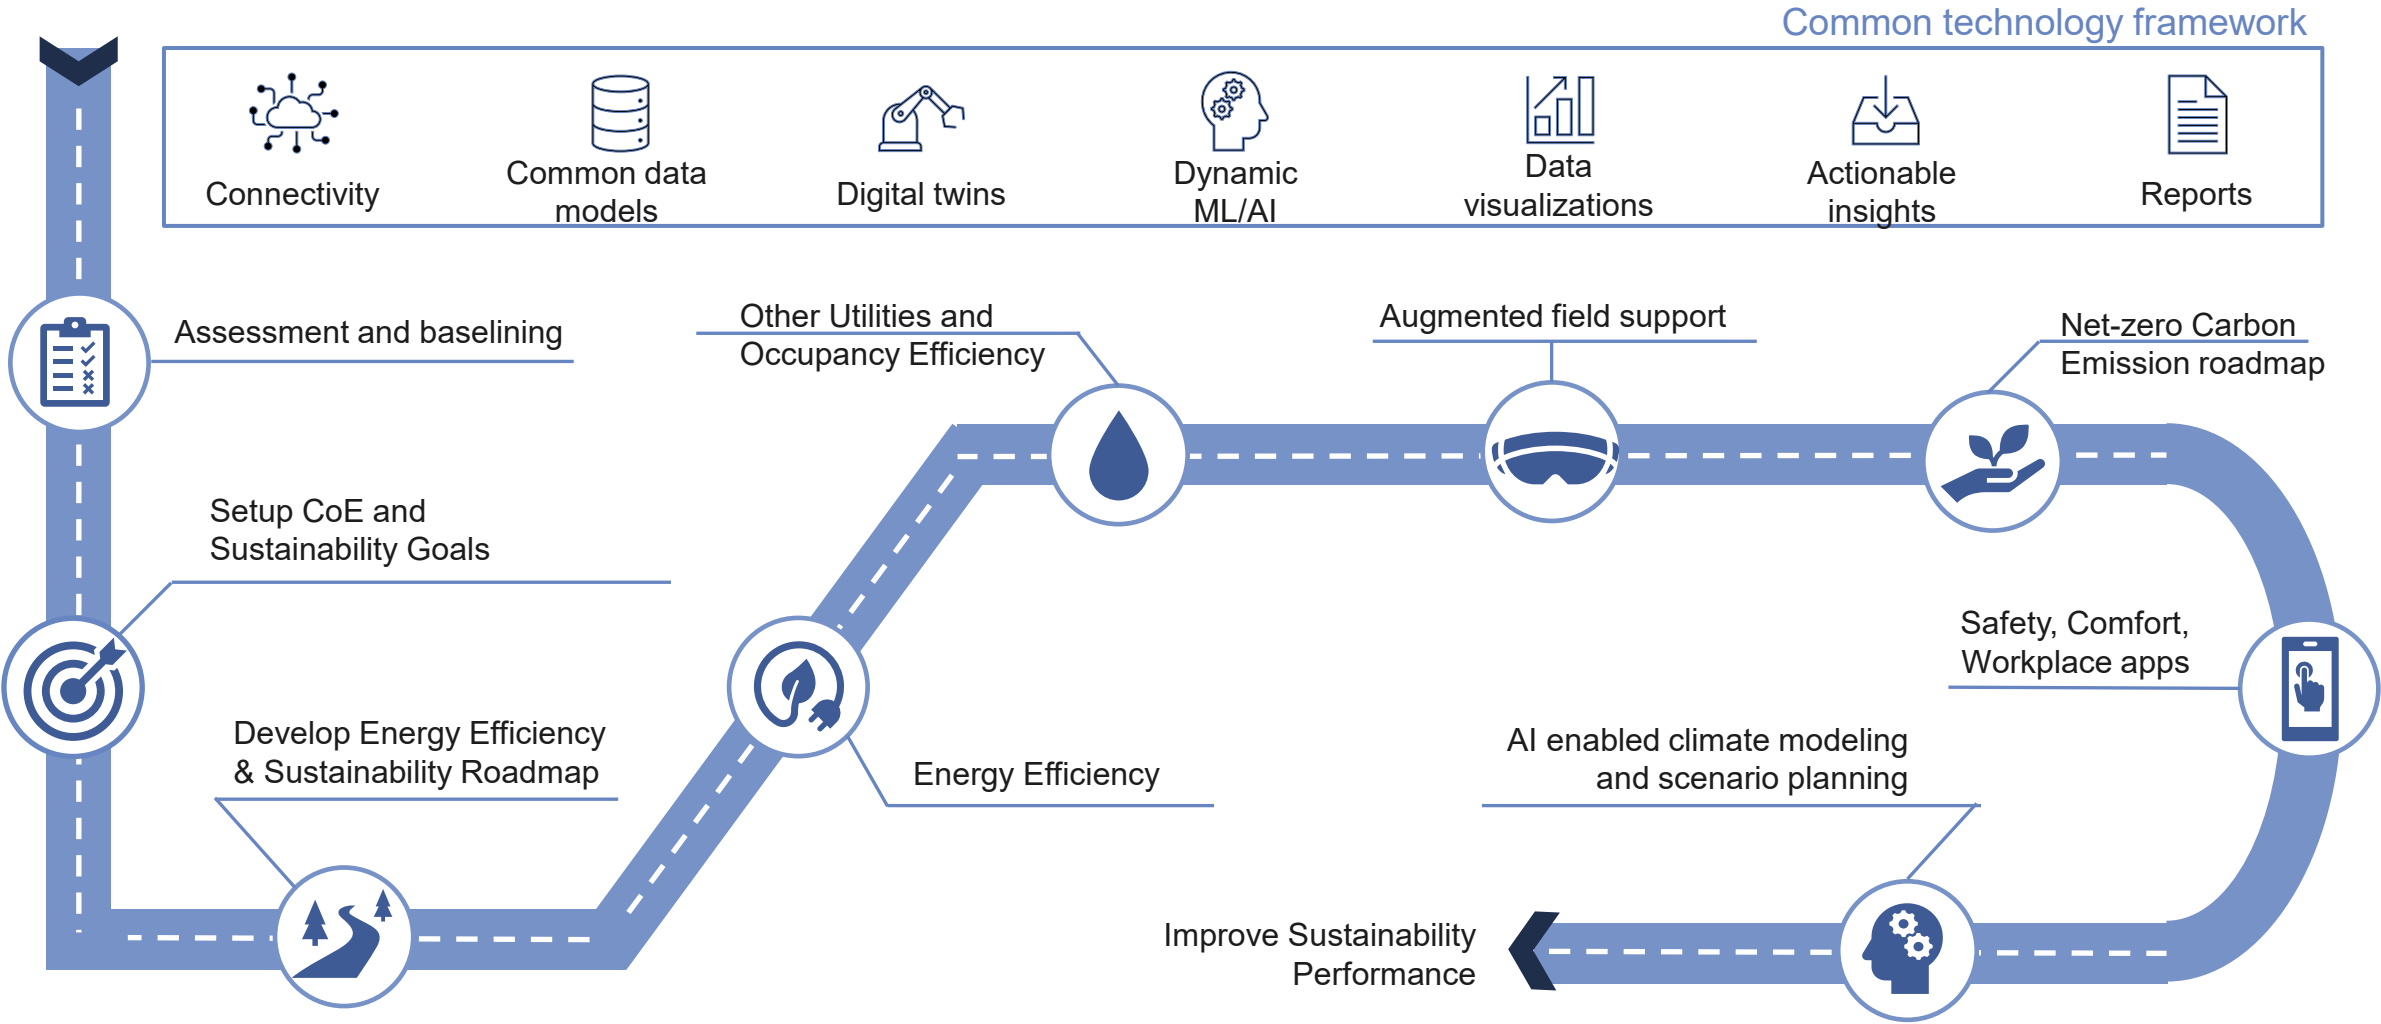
Common technology framework

Connectivity

Common data models

Digital twins

Dynamic ML/AI

Data visualizations

Actionable insights

Reports

Assessment and baselining

Other Utilities and Occupancy Efficiency

Augmented field support

Net-zero Carbon Emission roadmap

Setup CoE and Sustainability Goals

Safety, Comfort, Workplace apps

Develop Energy Efficiency & Sustainability Roadmap

Energy Efficiency

AI enabled climate modeling and scenario planning

Improve Sustainability Performance